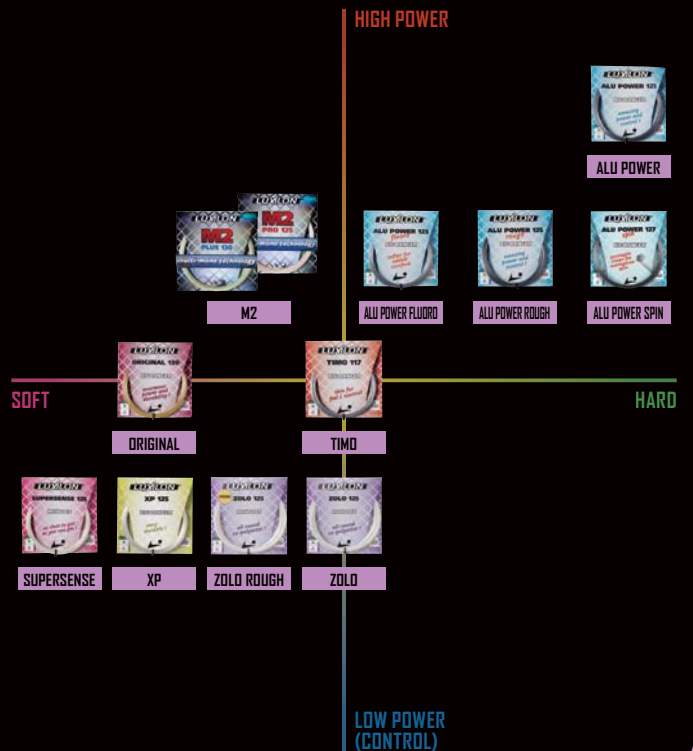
HIGH POWER

LUXILON
ALU POWER 125

ALU POWER

LUXILON
M2
PLUS 130

LUXILON
M2
PRO 125

M2

LUXILON
ALU POWER 125
fluoro

ALU POWER FLUORO

LUXILON
ALU POWER 125
rough

ALU POWER ROUGH

LUXILON
ALU POWER 127
spin

ALU POWER SPIN

SOFT

LUXILON
ORIGINAL 130

ORIGINAL

LUXILON
TIMO 117

TIMO

HARD

LUXILON
SUPERSENSE 125

SUPERSENSE

LUXILON
XP 125

XP

LUXILON
ZOLO 125

ZOLO ROUGH

LUXILON
ZOLO 125

ZOLO

LOW POWER
(CONTROL)